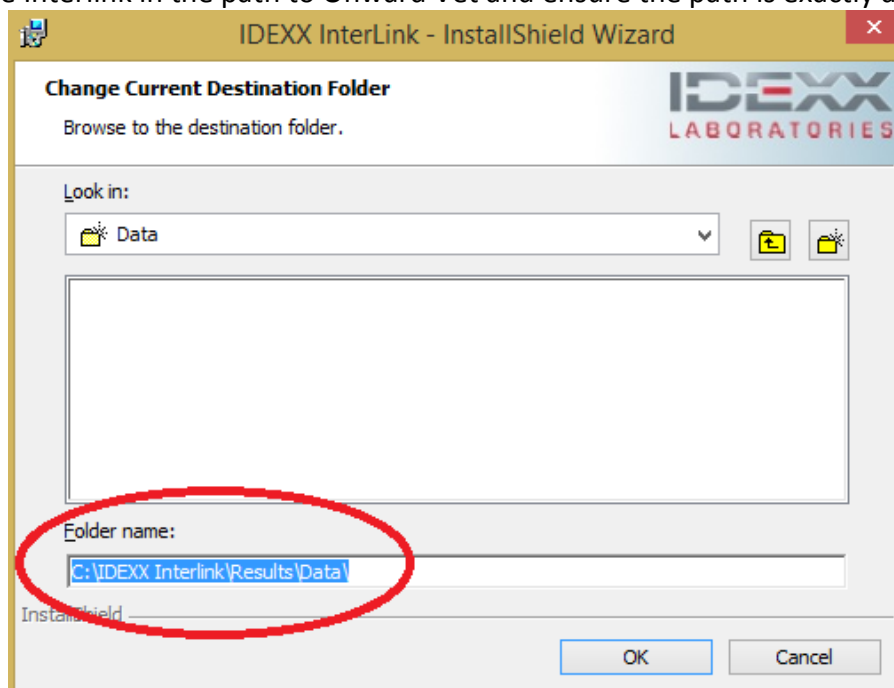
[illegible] Interlink in the path to Onward Vet and ensure the path is exactly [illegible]

IDEXX InterLink - InstallShield Wizard

Change Current Destination Folder

Browse to the destination folder.

IDEXX LABORATORIES

Look in:

Data

Folder name:

C:\IDEXX Interlink\Results\Data\

InstallShield

OK

Cancel